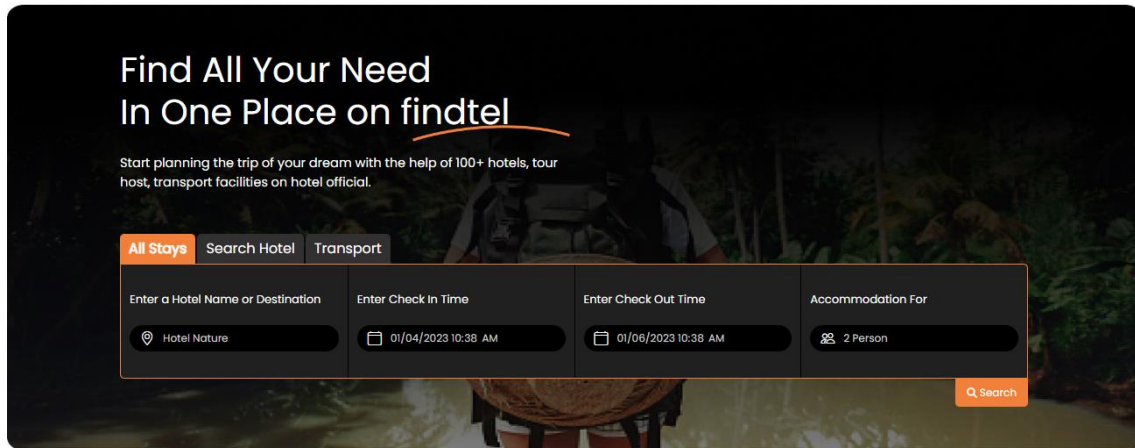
Find All Your Need
In One Place on findtel

Start planning the trip of your dream with the help of 100+ hotels, tour host, transport facilities on hotel official.

All Stays | Search Hotel | Transport

Enter a Hotel Name or Destination
Hotel Nature

Enter Check In Time
01/04/2023 10:38 AM

Enter Check Out Time
01/06/2023 10:38 AM

Accommodation For
2 Person

Search